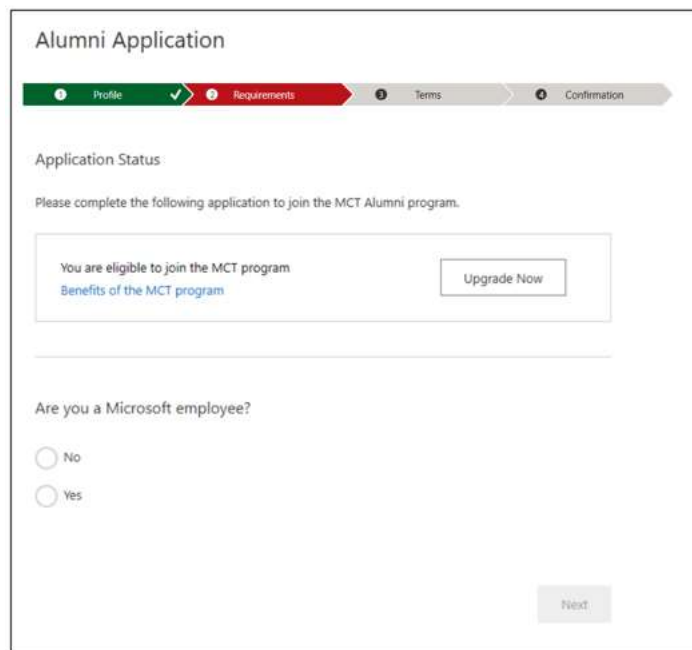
Alumni Application

1 Profile ✓ 2 Requirements 3 Terms 4 Confirmation

Application Status

Please complete the following application to join the MCT Alumni program.

You are eligible to join the MCT program
Benefits of the MCT program

Upgrade Now

Are you a Microsoft employee?

No

Yes

Next